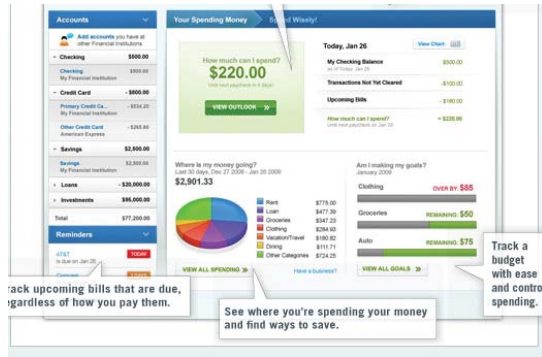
Accounts

Add accounts you have at other Financial Institutions

Checking $500.00

Checking
My Financial Institution

Credit Card - $800.00

Primary Credit Ca... -$534.20
My Financial Institution

Other Credit Card -$265.80
American Express

Savings $2,500.00

Savings
My Financial Institution

Loans - $20,000.00

Investments $95,000.00

Total $77,200.00

Reminders

AT&T
is due on Jan 26

TODAY

Comcast

Your Spending Money

Spend Wisely!

How much can I spend?
$220.00
Until next paycheck in 4 days

VIEW OUTLOOK

Today, Jan 26

View Chart

My Checking Balance $500.00
as of Today, Jan 26

Transactions Not Yet Cleared -$100.00

Upcoming Bills -$180.00

How much can I spend? = $220.00
Until next paycheck in 4 days

Where is my money going?
Last 30 days, Dec 27 2008 - Jan 26 2009
$2,901.33

| | |
|---|---|
| Rent | $775.00 |
| Loan | $477.39 |
| Groceries | $347.23 |
| Clothing | $284.93 |
| Vacation/Travel | $190.82 |
| Dining | $111.71 |
| Other Categories | $724.25 |

VIEW ALL SPENDING

Have a business?

Am I making my goals?
January 2009

Clothing OVER BY $85

Groceries REMAINING: $50

Auto REMAINING: $75

VIEW ALL GOALS

rack upcoming bills that are due, regardless of how you pay them.

See where you're spending your money and find ways to save.

Track a budget with ease and contro spending.